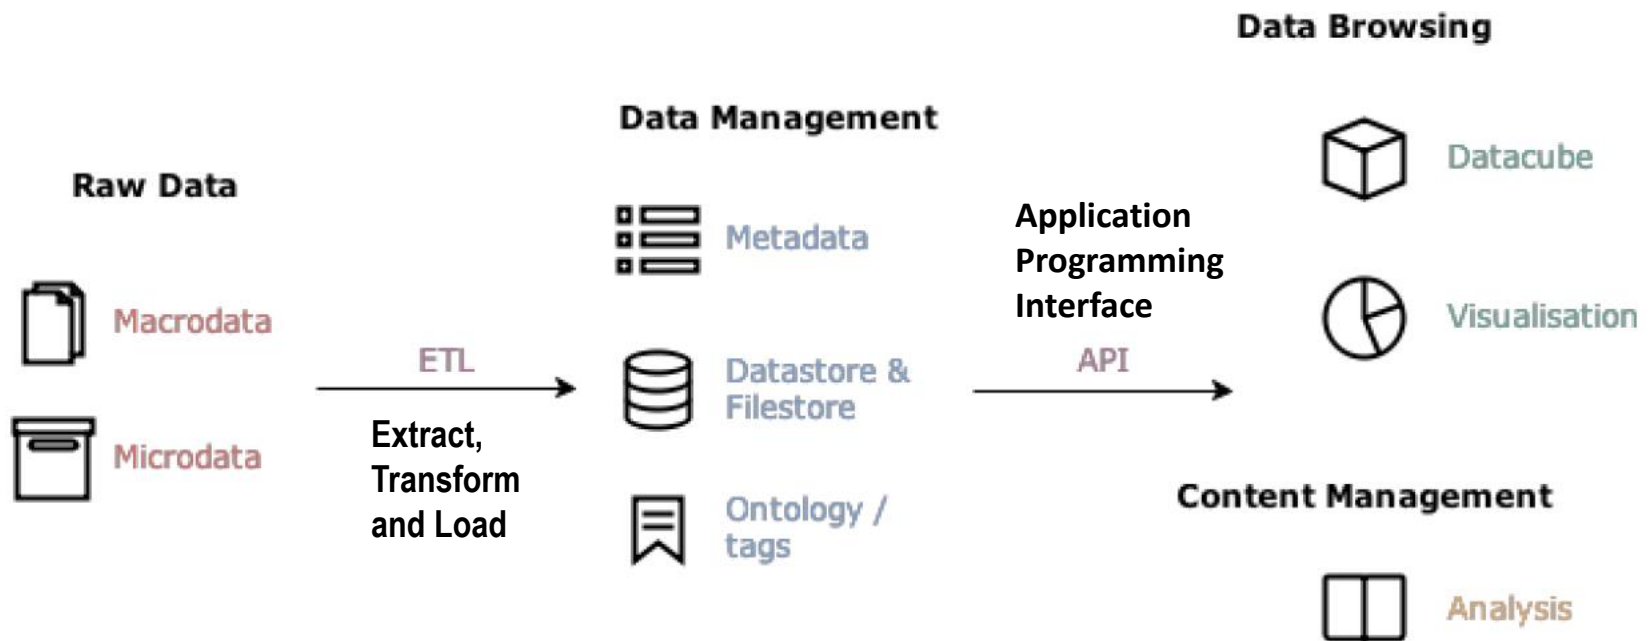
Raw Data

Macrodata

Microdata

ETL

Extract, Transform and Load

Data Management

Metadata

Datastore & Filestore

Ontology / tags

Application Programming Interface

API

Data Browsing

Datacube

Visualisation

Content Management

Analysis